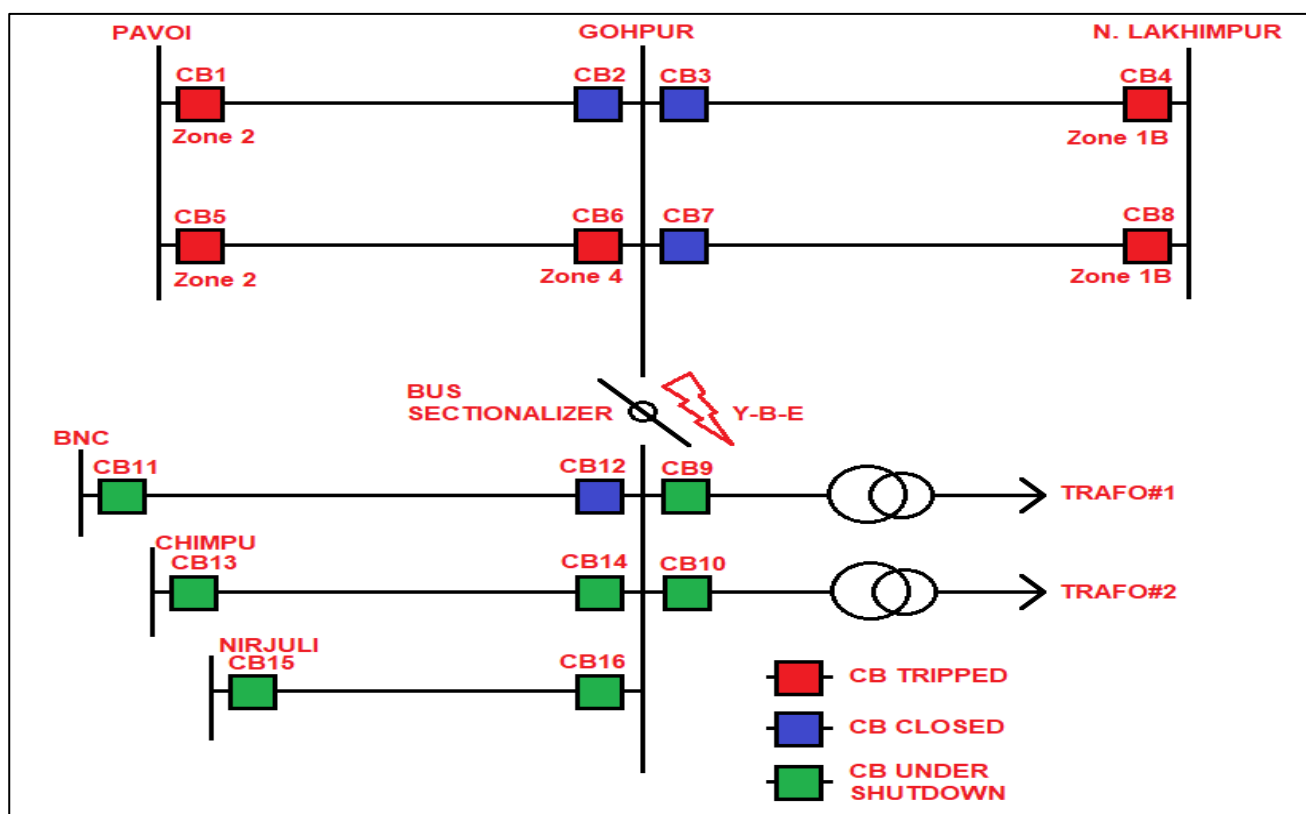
PAVOI
GOHPUR
N. LAKHIMPUR

CB1
Zone 2
CB2
CB3
CB4
Zone 1B

CB5
Zone 2
CB6
Zone 4
CB7
CB8
Zone 1B

BUS SECTIONALIZER
Y-B-E

BNC
CB11
CB12
CB9
TRAFO#1

CHIMPU
CB13
CB14
CB10
TRAFO#2

NIRJULI
CB15
CB16

CB TRIPPED
CB CLOSED
CB UNDER SHUTDOWN